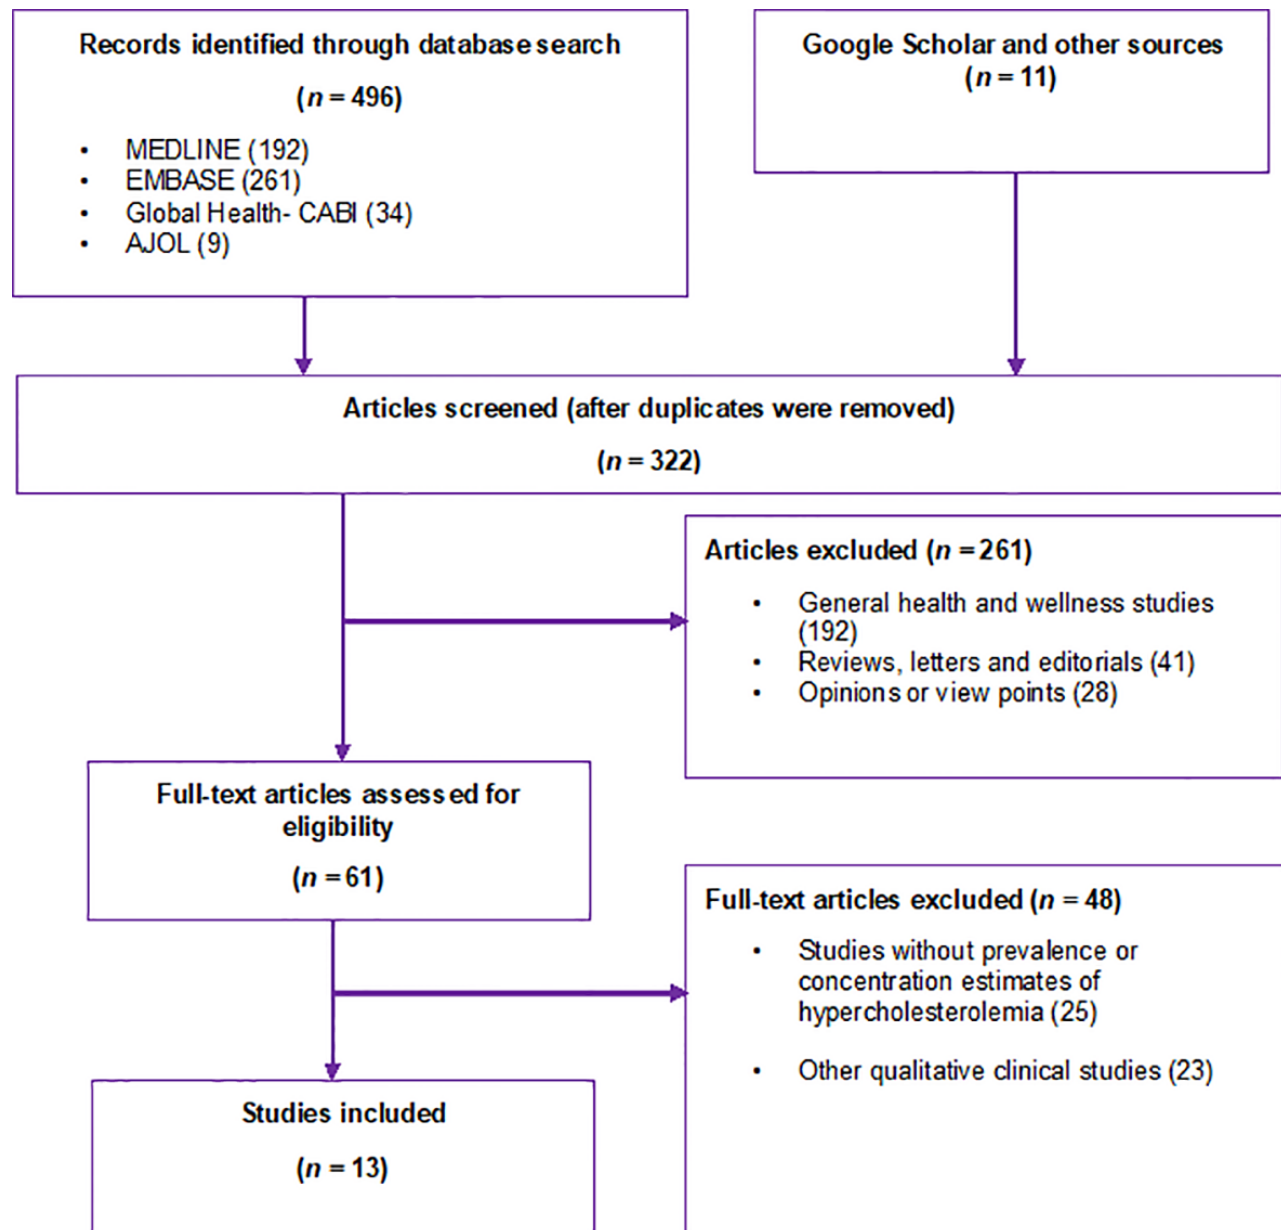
Records identified through database search

($n$ = 496)

- MEDLINE (192)
- EMBASE (261)
- Global Health- CABI (34)
- AJOL (9)

Google Scholar and other sources
($n$ = 11)

Articles screened (after duplicates were removed)

($n$ = 322)

Articles excluded ($n$ =261)

- General health and wellness studies (192)
- Reviews, letters and editorials (41)
- Opinions or view points (28)

Full-text articles assessed for eligibility

($n$ =61)

Full-text articles excluded ($n$ = 48)

- Studies without prevalence or concentration estimates of hypercholesterolemia (25)
- Other qualitative clinical studies (23)

Studies included

($n$ = 13)